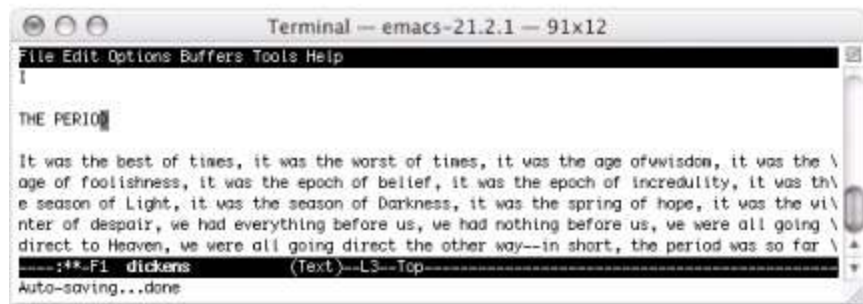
Terminal — emacs-21.2.1 — 91x12

File Edit Options Buffers Tools Help

I

THE PERIOD

It was the best of times, it was the worst of times, it was the age ofwisdom, it was the \ age of foolishness, it was the epoch of belief, it was the epoch of incredulity, it was th\ e season of Light, it was the season of Darkness, it was the spring of hope, it was the wi\ nter of despair, we had everything before us, we had nothing before us, we were all going \ direct to Heaven, we were all going direct the other way--in short, the period was so far \

----:**-F1 dickens (Text)--L3--Top------------------------------------------------

Auto-saving...done